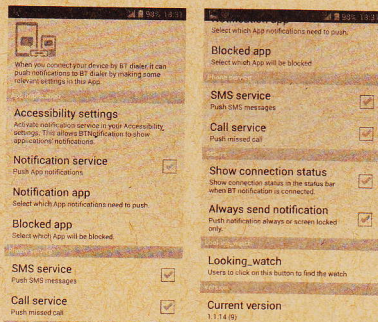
93% 18:31

When you connect your device by BT dialer it can push notifications to BT dialer by making some relevant settings in this App.

Accessibility settings
Activate notification service in your Accessibility settings. This allows BTNotification to show applications' notifications.

Notification service
Push App notifications

Notification app
Select which App notifications need to push.

Blocked app
Select which App will be blocked.

SMS service
Push SMS messages

Call service
Push missed call

93% 18:31

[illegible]
Select which App notifications need to push.

Blocked app
Select which App will be blocked

SMS service
Push SMS messages

Call service
Push missed call

Show connection status
Show connection status in the status bar when BT notification is connected.

Always send notification
Push notification always or screen locked only.

Looking_watch
Users to click on this button to find the watch

Version

Current version
1.1.14 (9)